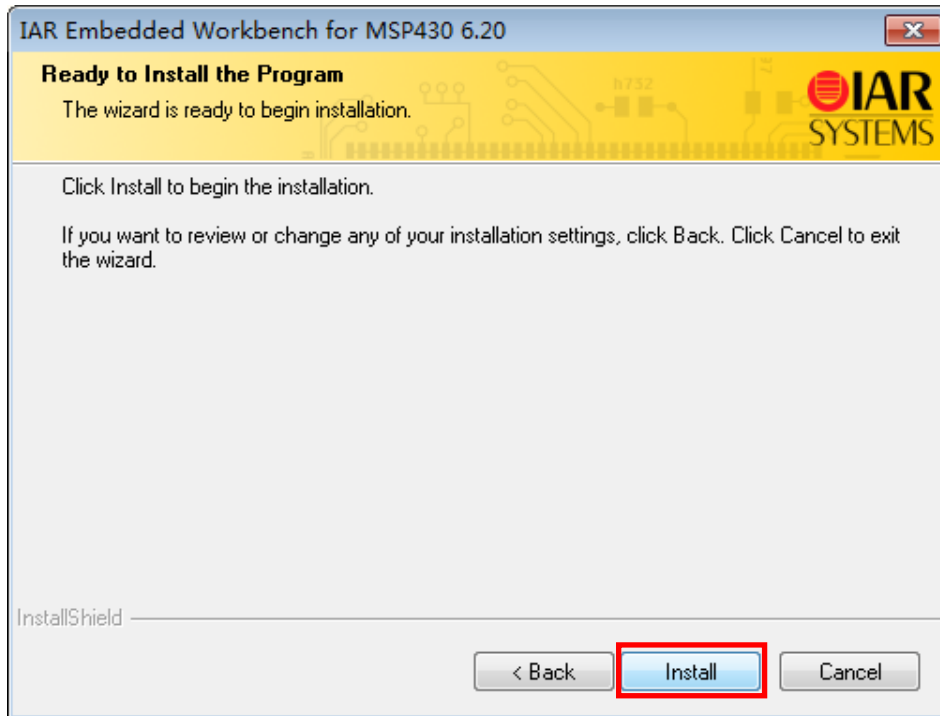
IAR Embedded Workbench for MSP430 6.20

Ready to Install the Program

The wizard is ready to begin installation.

IAR SYSTEMS

Click Install to begin the installation.

If you want to review or change any of your installation settings, click Back. Click Cancel to exit the wizard.

InstallShield

< Back

Install

Cancel